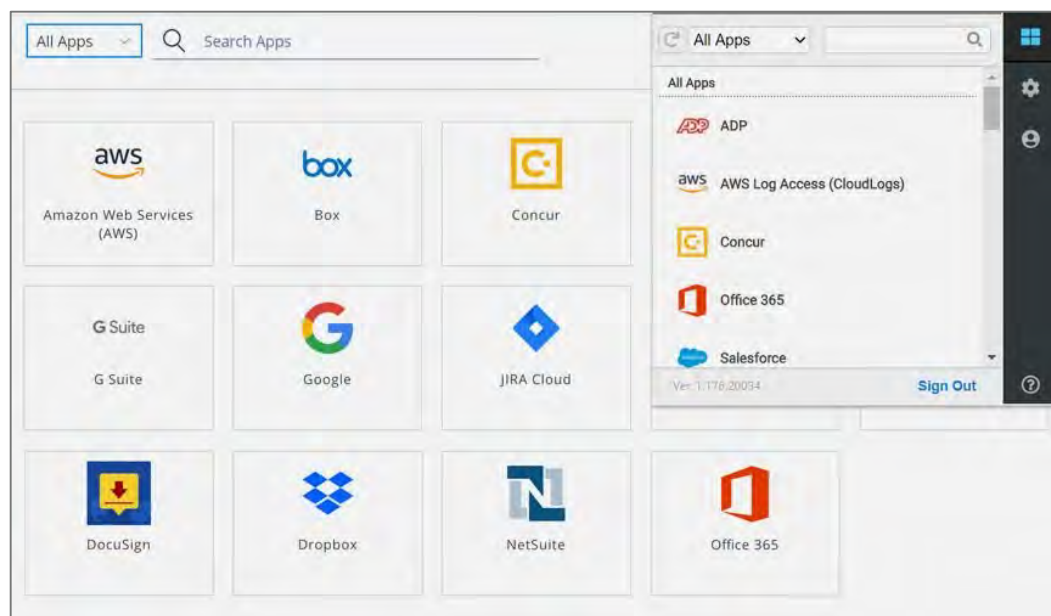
All Apps

Search Apps

aws
Amazon Web Services (AWS)

box
Box

Concur

G Suite
G Suite

Google

JIRA Cloud

DocuSign

Dropbox

NetSuite

Office 365

All Apps

All Apps

ADP

aws AWS Log Access (CloudLogs)

Concur

Office 365

Salesforce

Ver 1.178.20034

Sign Out